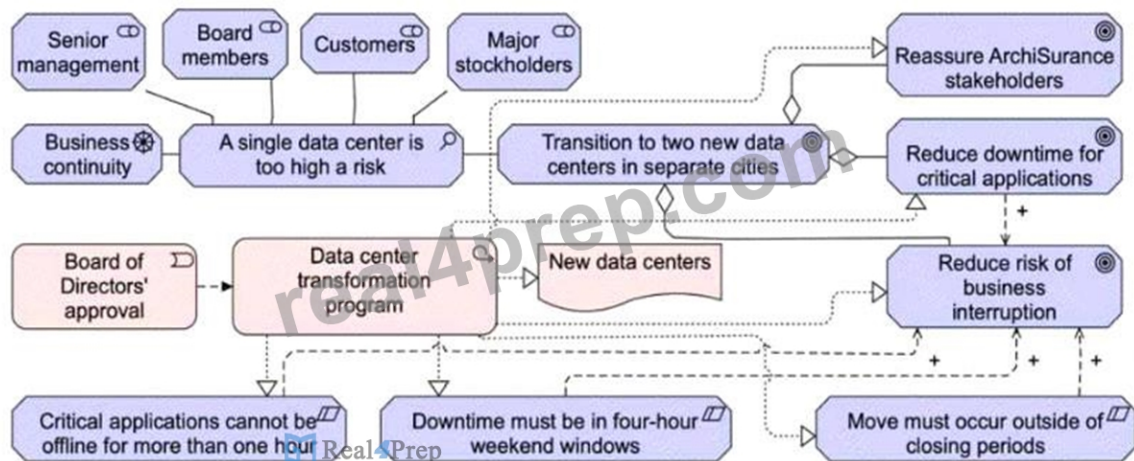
Senior management

Board members

Customers

Major stockholders

Reassure ArchiSurance stakeholders

Business continuity

A single data center is too high a risk

Transition to two new data centers in separate cities

Reduce downtime for critical applications

+

Board of Directors' approval

Data center transformation program

New data centers

Reduce risk of business interruption

+

+

+

Critical applications cannot be offline for more than one hour

Downtime must be in four-hour weekend windows

Move must occur outside of closing periods

real4prep.com

Real4Prep